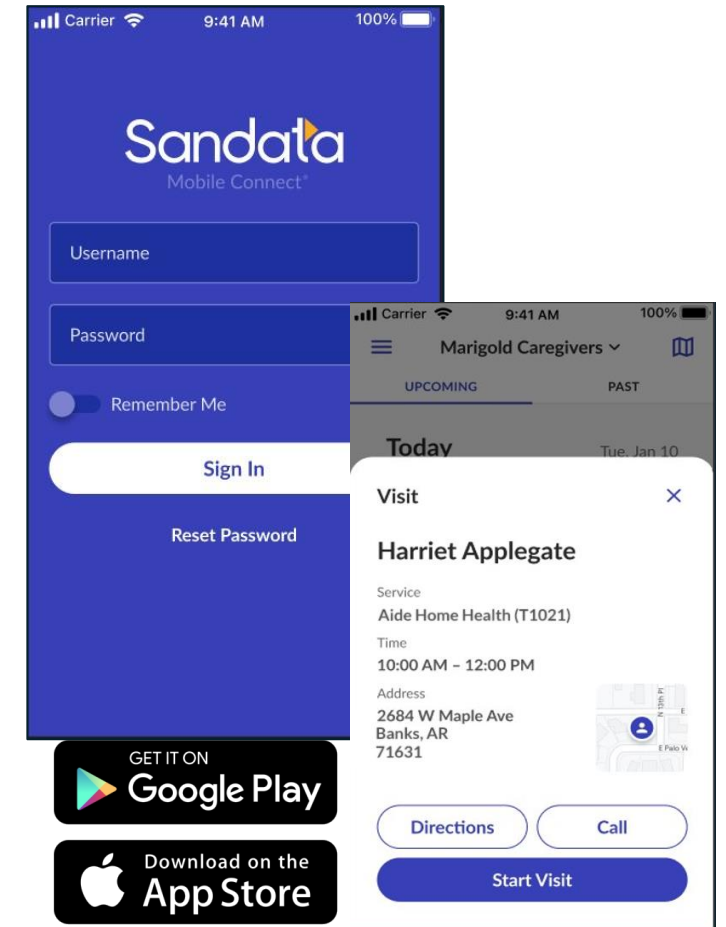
Carrier 9:41 AM 100%

Sandata
Mobile Connect®

Username

Password

Remember Me

Sign In

Reset Password

Carrier 9:41 AM 100%

Marigold Caregivers

UPCOMING PAST

Today Tue, Jan 10

Visit

Harriet Applegate

Service
Aide Home Health (T1021)

Time
10:00 AM – 12:00 PM

Address
2684 W Maple Ave
Banks, AR
71631

Directions Call

Start Visit

GET IT ON
Google Play

Download on the
App Store